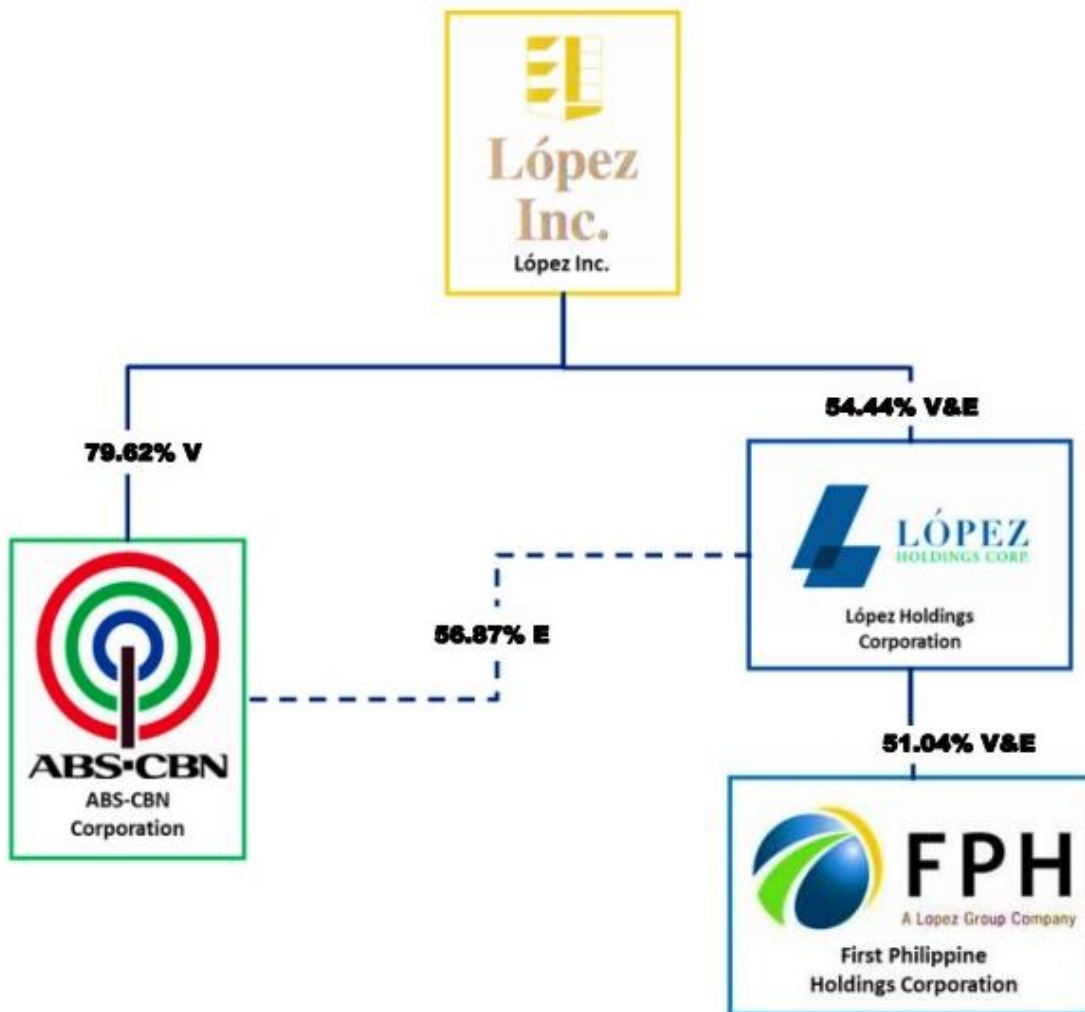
López Inc.
López Inc.

79.62% V

54.44% V&E

LÓPEZ
HOLDINGS CORP.
López Holdings Corporation

56.87% E

ABS-CBN
ABS-CBN Corporation

51.04% V&E

FPH
A Lopez Group Company
First Philippine Holdings Corporation